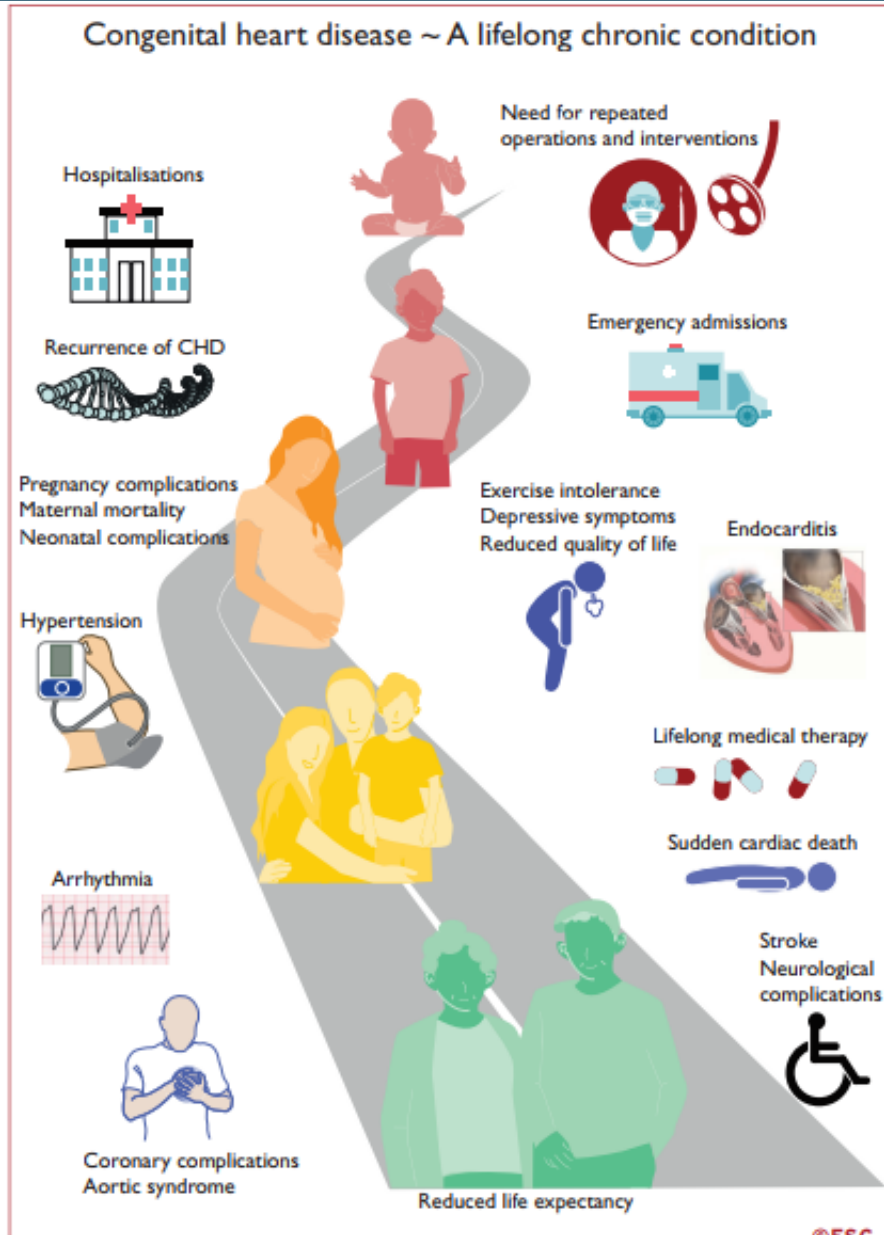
Congenital heart disease ~ A lifelong chronic condition

Need for repeated operations and interventions

Hospitalisations

Emergency admissions

Recurrence of CHD

Pregnancy complications
Maternal mortality
Neonatal complications

Exercise intolerance
Depressive symptoms
Reduced quality of life

Endocarditis

Hypertension

Lifelong medical therapy

Sudden cardiac death

Arrhythmia

Stroke
Neurological complications

Coronary complications
Aortic syndrome

Reduced life expectancy

©ESC